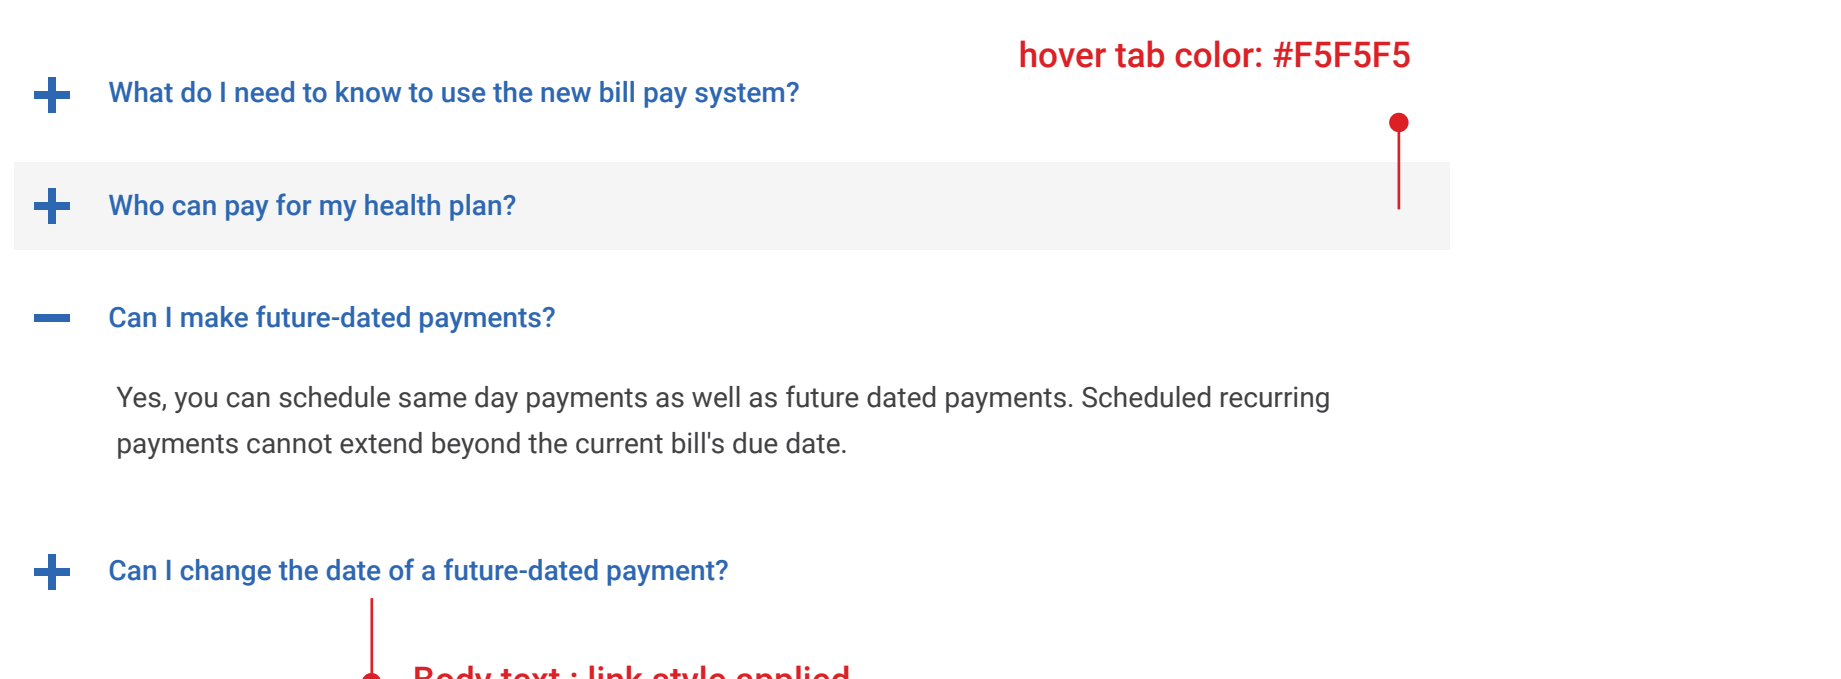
hover tab color: #F5F5F5

What do I need to know to use the new bill pay system?

Who can pay for my health plan?

Can I make future-dated payments?

Yes, you can schedule same day payments as well as future dated payments. Scheduled recurring payments cannot extend beyond the current bill's due date.

Can I change the date of a future-dated payment?

Body text : link style applied